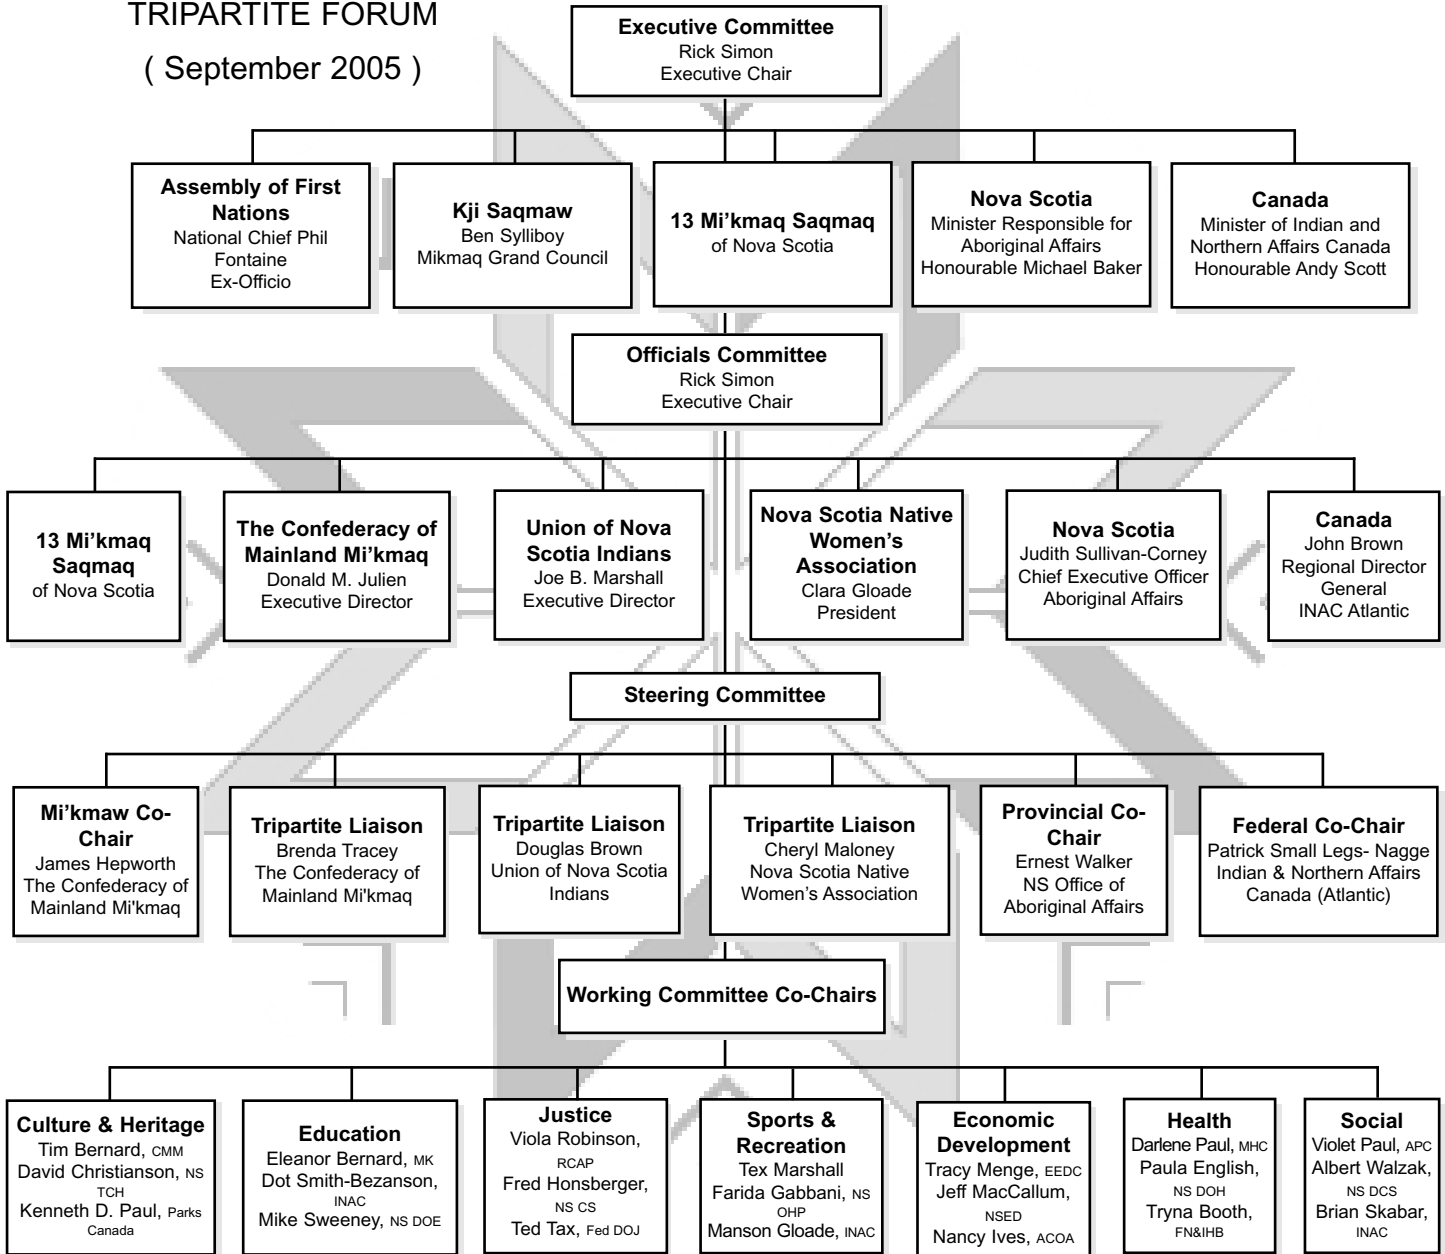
TRIPARTITE FORUM
( September 2005 )

**Executive Committee**
Rick Simon
Executive Chair

**Assembly of First Nations**
National Chief Phil Fontaine
Ex-Officio

**Kji Saqmaw**
Ben Sylliboy
Mikmaq Grand Council

**13 Mi'kmaq Saqmaq**
of Nova Scotia

**Nova Scotia**
Minister Responsible for Aboriginal Affairs
Honourable Michael Baker

**Canada**
Minister of Indian and Northern Affairs Canada
Honourable Andy Scott

**Officials Committee**
Rick Simon
Executive Chair

**13 Mi'kmaq Saqmaq**
of Nova Scotia

**The Confederacy of Mainland Mi'kmaq**
Donald M. Julien
Executive Director

**Union of Nova Scotia Indians**
Joe B. Marshall
Executive Director

**Nova Scotia Native Women's Association**
Clara Gloade
President

**Nova Scotia**
Judith Sullivan-Corney
Chief Executive Officer
Aboriginal Affairs

**Canada**
John Brown
Regional Director General
INAC Atlantic

**Steering Committee**

**Mi'kmaw Co-Chair**
James Hepworth
The Confederacy of Mainland Mi'kmaq

**Tripartite Liaison**
Brenda Tracey
The Confederacy of Mainland Mi'kmaq

**Tripartite Liaison**
Douglas Brown
Union of Nova Scotia Indians

**Tripartite Liaison**
Cheryl Maloney
Nova Scotia Native Women's Association

**Provincial Co-Chair**
Ernest Walker
NS Office of Aboriginal Affairs

**Federal Co-Chair**
Patrick Small Legs- Nagge
Indian & Northern Affairs Canada (Atlantic)

**Working Committee Co-Chairs**

**Culture & Heritage**
Tim Bernard, CMM
David Christianson, NS TCH
Kenneth D. Paul, Parks Canada

**Education**
Eleanor Bernard, MK
Dot Smith-Bezanson, INAC
Mike Sweeney, NS DOE

**Justice**
Viola Robinson, RCAP
Fred Honsberger, NS CS
Ted Tax, Fed DOJ

**Sports & Recreation**
Tex Marshall
Farida Gabbani, NS OHP
Manson Gloade, INAC

**Economic Development**
Tracy Menge, EEDC
Jeff MacCallum, NSED
Nancy Ives, ACOA

**Health**
Darlene Paul, MHC
Paula English, NS DOH
Tryna Booth, FN&IHB

**Social**
Violet Paul, APC
Albert Walzak, NS DCS
Brian Skabar, INAC